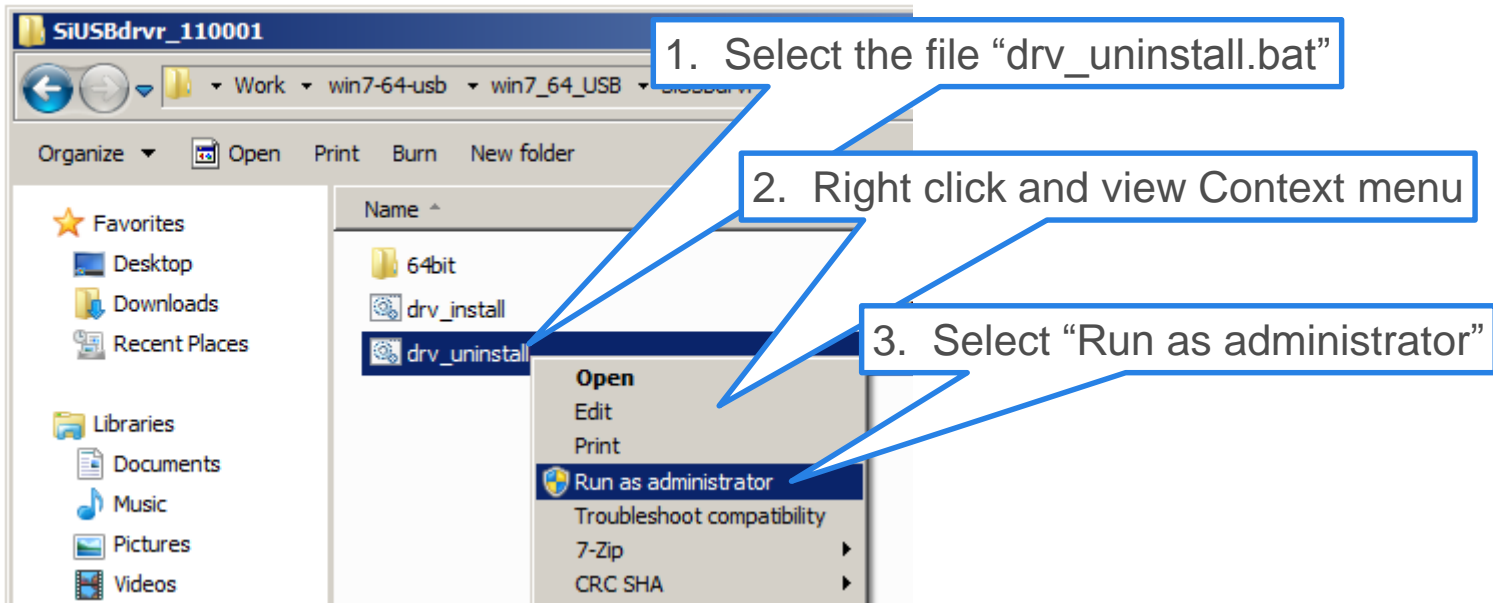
SiUSBdrvr_110001

Work ▸ win7-64-usb ▸ win7_64_USB ▸ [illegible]

Organize ▾ Open Print Burn New folder

Favorites
Desktop
Downloads
Recent Places

Libraries
Documents
Music
Pictures
Videos

Name

64bit
drv_install
drv_uninstall

Open
Edit
Print
Run as administrator
Troubleshoot compatibility
7-Zip
CRC SHA

1. Select the file “drv_uninstall.bat”

2. Right click and view Context menu

3. Select “Run as administrator”